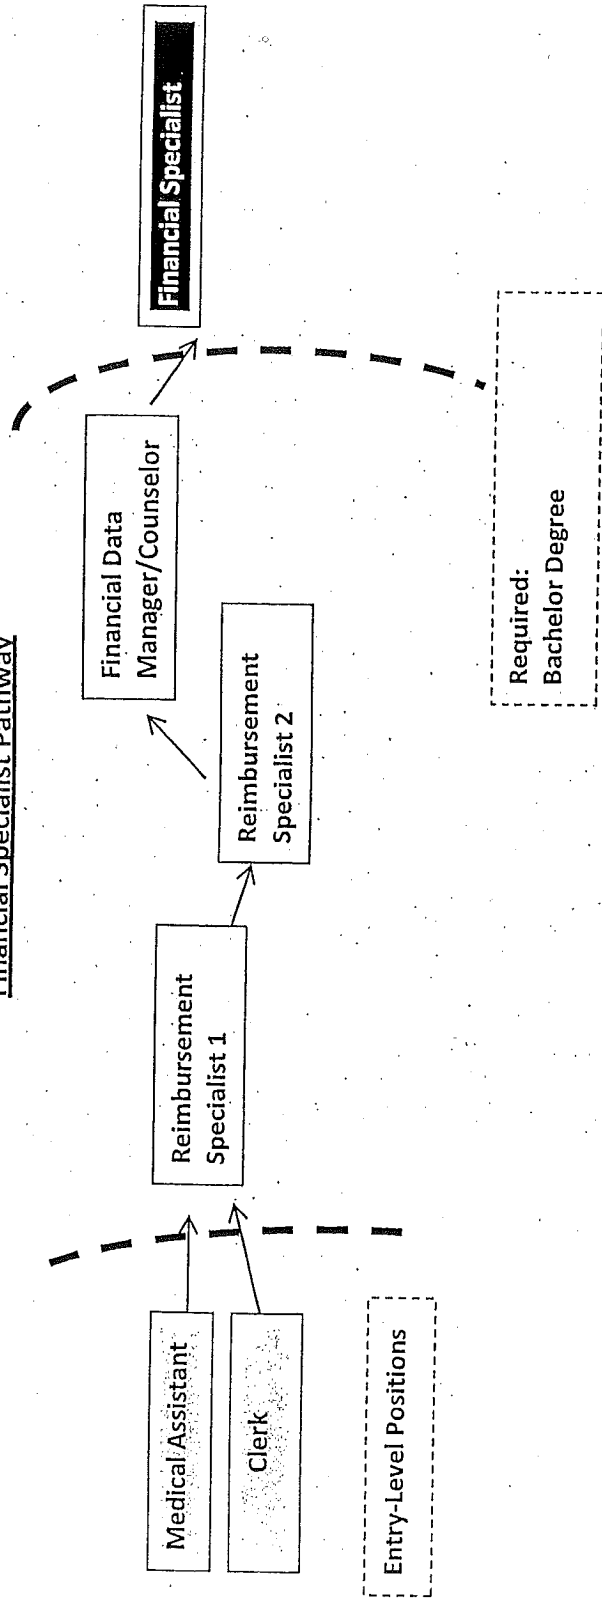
Financial Specialist Pathway

Medical Assistant

Clerk

Entry-Level Positions

Reimbursement Specialist 1

Reimbursement Specialist 2

Financial Data Manager/Counselor

Required: Bachelor Degree

Financial Specialist